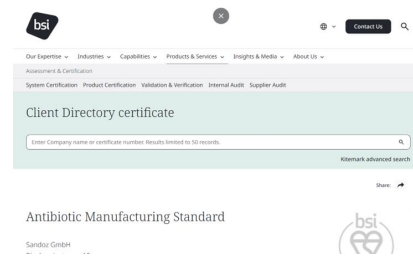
bsi

Contact Us

Our Expertise Industries Capabilities Products & Services Insights & Media About Us

Assessment & Certification

System Certification Product Certification Validation & Verification Internal Audit Supplier Audit

Client Directory certificate

Enter Company name or certificate number. Results limited to 50 records.

Kitemark advanced search

Share:

Antibiotic Manufacturing Standard

Sandoz GmbH

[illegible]

bsi